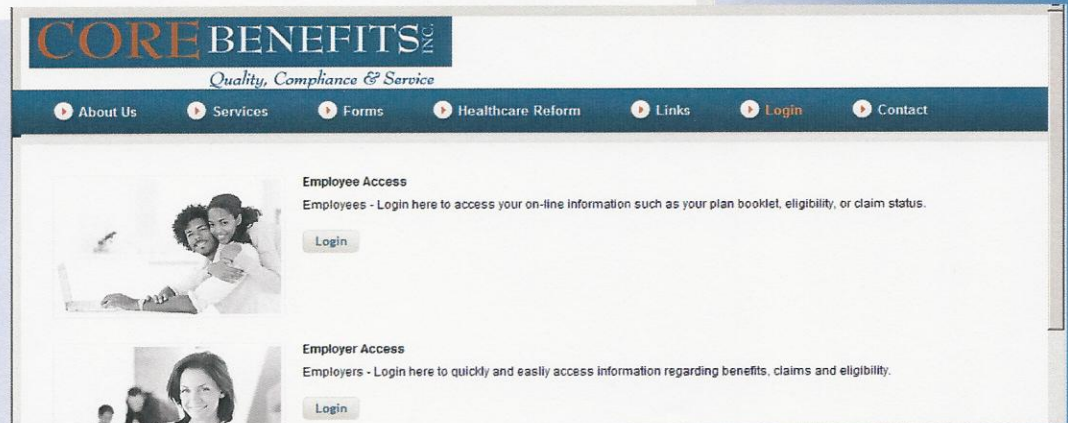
CORE BENEFITS INC.
Quality, Compliance & Service

About Us
Services
Forms
Healthcare Reform
Links
Login
Contact

Employee Access
Employees - Login here to access your on-line information such as your plan booklet, eligibility, or claim status.
Login

Employer Access
Employers - Login here to quickly and easily access information regarding benefits, claims and eligibility.
Login